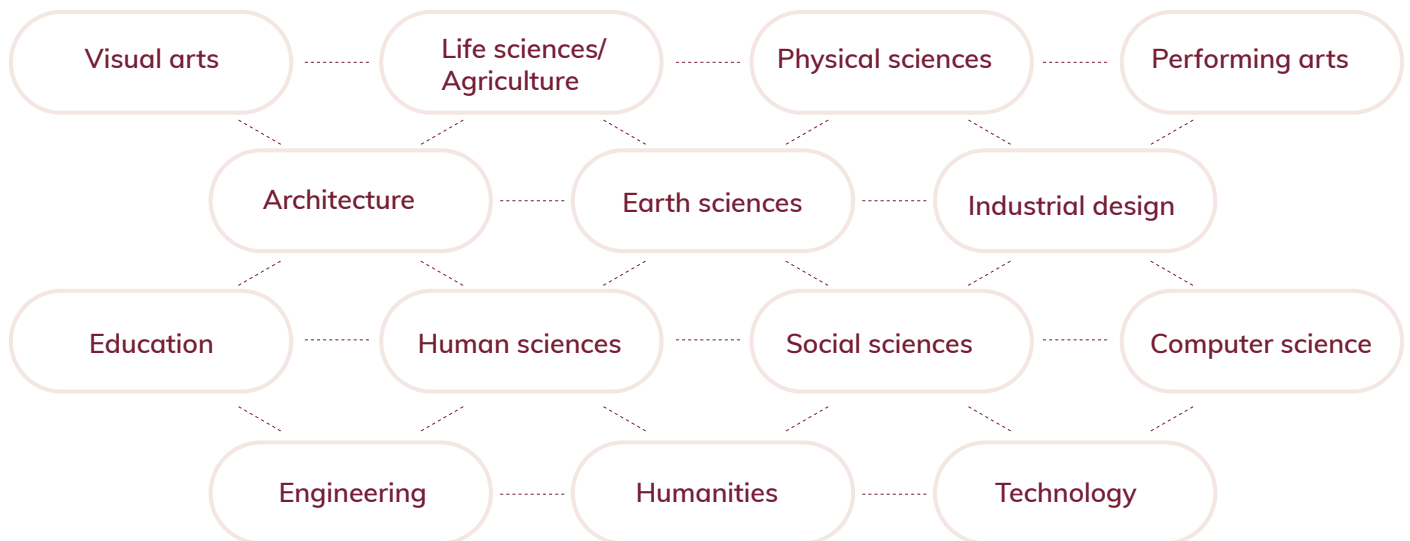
Visual arts

Life sciences/ Agriculture

Physical sciences

Performing arts

Architecture

Earth sciences

Industrial design

Education

Human sciences

Social sciences

Computer science

Engineering

Humanities

Technology